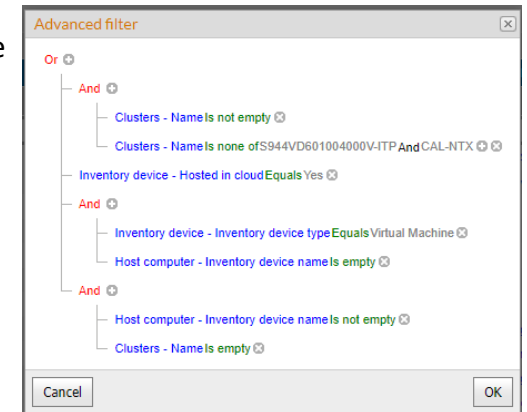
Advanced filter

Or

And

Clusters - Name Is not empty

Clusters - Name Is none of S944VD601004000V-ITP And CAL-NTX

Inventory device - Hosted in cloud Equals Yes

And

Inventory device - Inventory device type Equals Virtual Machine

Host computer - Inventory device name Is empty

And

Host computer - Inventory device name Is not empty

Clusters - Name Is empty

Cancel

OK